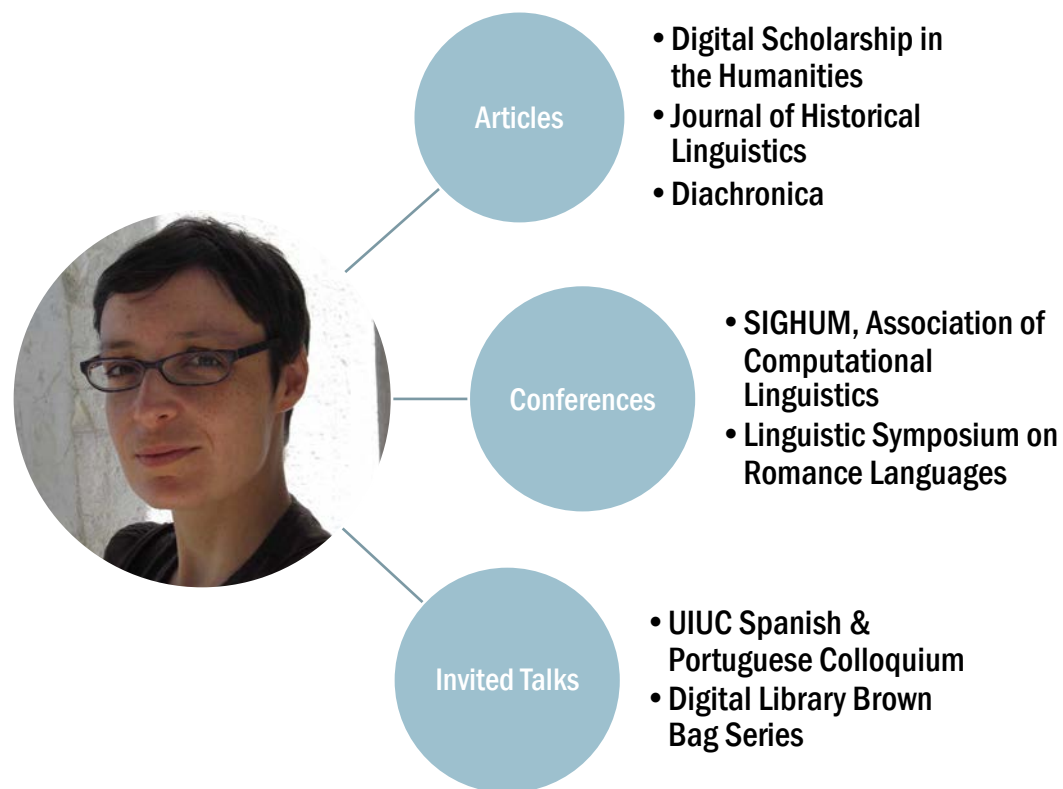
Articles

• Digital Scholarship in the Humanities
• Journal of Historical Linguistics
• Diachronica

Conferences

• SIGHUM, Association of Computational Linguistics
• Linguistic Symposium on Romance Languages

Invited Talks

• UIUC Spanish & Portuguese Colloquium
• Digital Library Brown Bag Series